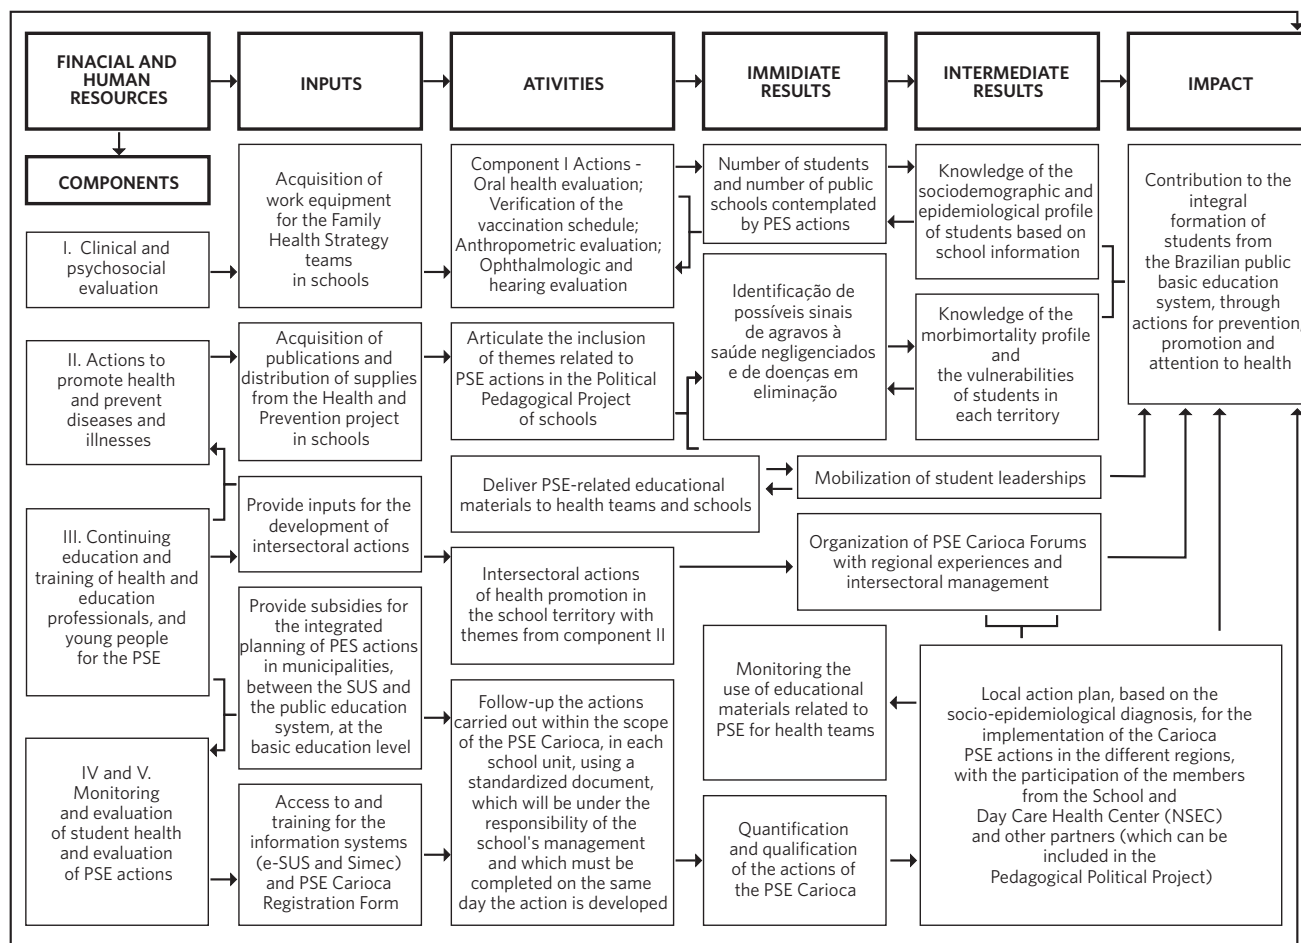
FINACIAL AND HUMAN RESOURCES

INPUTS

ATIVITIES

IMMIDIATE RESULTS

INTERMEDIATE RESULTS

IMPACT

COMPONENTS

I. Clinical and psychosocial evaluation

II. Actions to promote health and prevent diseases and illnesses

III. Continuing education and training of health and education professionals, and young people for the PSE

IV and V. Monitoring and evaluation of student health and evaluation of PSE actions

Acquisition of work equipment for the Family Health Strategy teams in schools

Acquisition of publications and distribution of supplies from the Health and Prevention project in schools

Provide inputs for the development of intersectoral actions

Provide subsidies for the integrated planning of PES actions in municipalities, between the SUS and the public education system, at the basic education level

Access to and training for the information systems (e-SUS and Simec) and PSE Carioca Registration Form

Component I Actions - Oral health evaluation; Verification of the vaccination schedule; Anthropometric evaluation; Ophthalmologic and hearing evaluation

Articulate the inclusion of themes related to PSE actions in the Political Pedagogical Project of schools

Deliver PSE-related educational materials to health teams and schools

Intersectoral actions of health promotion in the school territory with themes from component II

Follow-up the actions carried out within the scope of the PSE Carioca, in each school unit, using a standardized document, which will be under the responsibility of the school's management and which must be completed on the same day the action is developed

Number of students and number of public schools contemplated by PES actions

Identificação de possíveis sinais de agravos à saúde negligenciados e de doenças em eliminação

Mobilization of student leaderships

Organization of PSE Carioca Forums with regional experiences and intersectoral management

Monitoring the use of educational materials related to PSE for health teams

Quantification and qualification of the actions of the PSE Carioca

Knowledge of the sociodemographic and epidemiological profile of students based on school information

Knowledge of the morbimortality profile and the vulnerabilities of students in each territory

Local action plan, based on the socio-epidemiological diagnosis, for the implementation of the Carioca PSE actions in the different regions, with the participation of the members from the School and Day Care Health Center (NSEC) and other partners (which can be included in the Pedagogical Political Project)

Contribution to the integral formation of students from the Brazilian public basic education system, through actions for prevention, promotion and attention to health